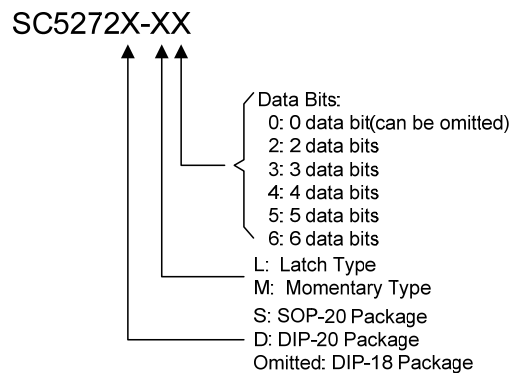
SC5272X-XX

Data Bits:
0: 0 data bit(can be omitted)
2: 2 data bits
3: 3 data bits
4: 4 data bits
5: 5 data bits
6: 6 data bits

L: Latch Type
M: Momentary Type

S: SOP-20 Package
D: DIP-20 Package
Omitted: DIP-18 Package